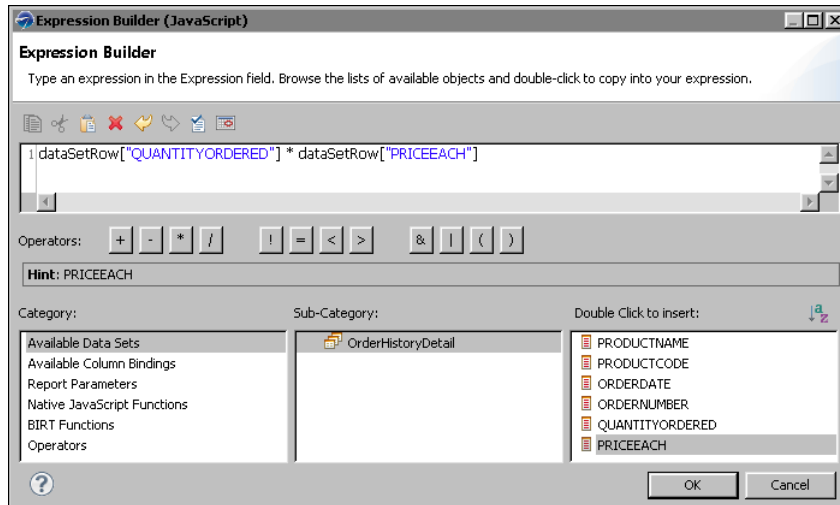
Expression Builder (JavaScript)

Expression Builder

Type an expression in the Expression field. Browse the lists of available objects and double-click to copy into your expression.

1 dataSetRow["QUANTITYORDERED"] * dataSetRow["PRICEEACH"]

Operators: + - * / ! = < > & | ( )

Hint: PRICEEACH

Category:
Available Data Sets
Available Column Bindings
Report Parameters
Native JavaScript Functions
BIRT Functions
Operators

Sub-Category:
OrderHistoryDetail

Double Click to insert:
PRODUCTNAME
PRODUCTCODE
ORDERDATE
ORDERNUMBER
QUANTITYORDERED
PRICEEACH

OK Cancel